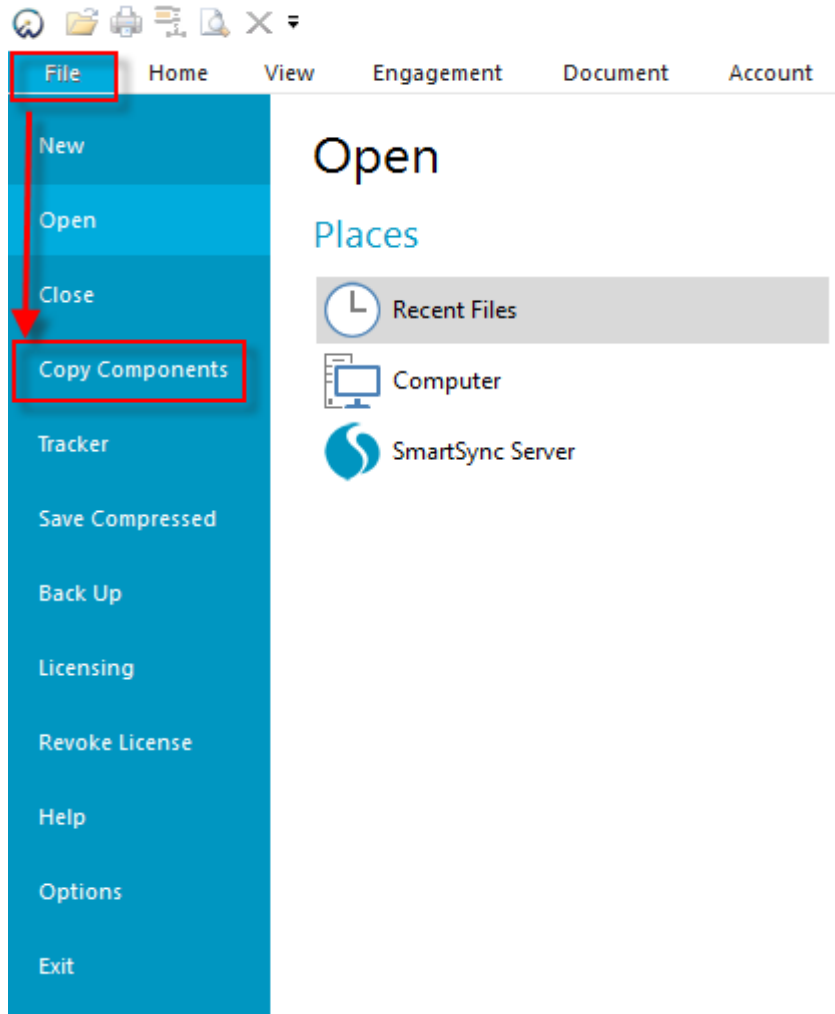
File Home View Engagement Document Account

New
Open
Close
Copy Components
Tracker
Save Compressed
Back Up
Licensing
Revoke License
Help
Options
Exit

Open

Places

Recent Files
Computer
SmartSync Server